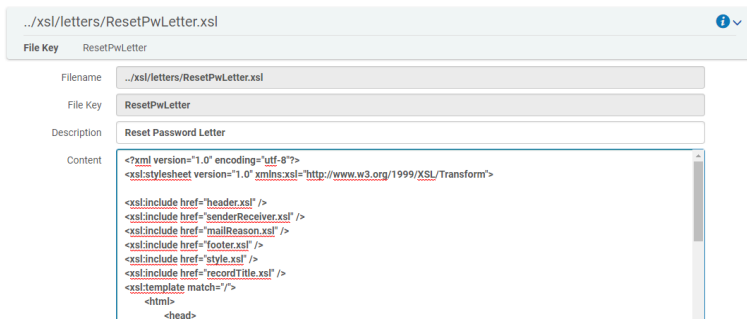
../xsl/letters/ResetPwLetter.xsl

File Key ResetPwLetter

Filename ../xsl/letters/ResetPwLetter.xsl

File Key ResetPwLetter

Description Reset Password Letter

Content
<?xml version="1.0" encoding="utf-8"?>
<xsl:stylesheet version="1.0" xmlns:xsl="http://www.w3.org/1999/XSL/Transform">

<xsl:include href="header.xsl" />
<xsl:include href="senderReceiver.xsl" />
<xsl:include href="mailReason.xsl" />
<xsl:include href="footer.xsl" />
<xsl:include href="style.xsl" />
<xsl:include href="recordTitle.xsl" />
<xsl:template match="/">
<html>
<head>